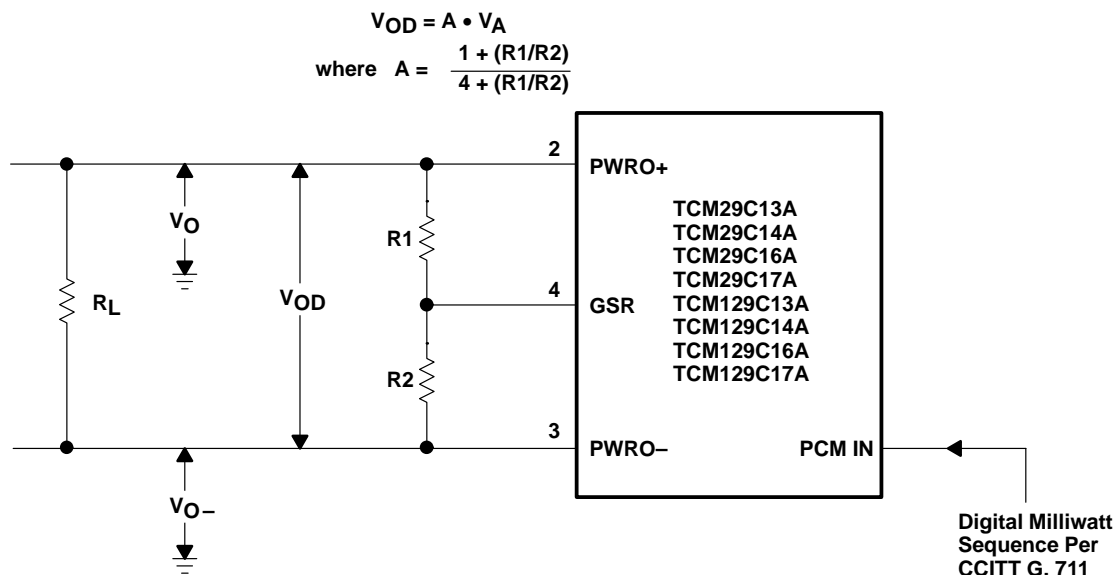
$V_{OD} = A \bullet V_A$

where $A = \frac{1 + (R1/R2)}{4 + (R1/R2)}$

2
PWRO+

TCM29C13A
TCM29C14A
TCM29C16A
TCM29C17A
TCM129C13A
TCM129C14A
TCM129C16A
TCM129C17A

$V_O$

R1

4
GSR

$R_L$

$V_{OD}$

R2

3
PWRO–

PCM IN

$V_{O-}$

Digital Milliwatt Sequence Per CCITT G. 711